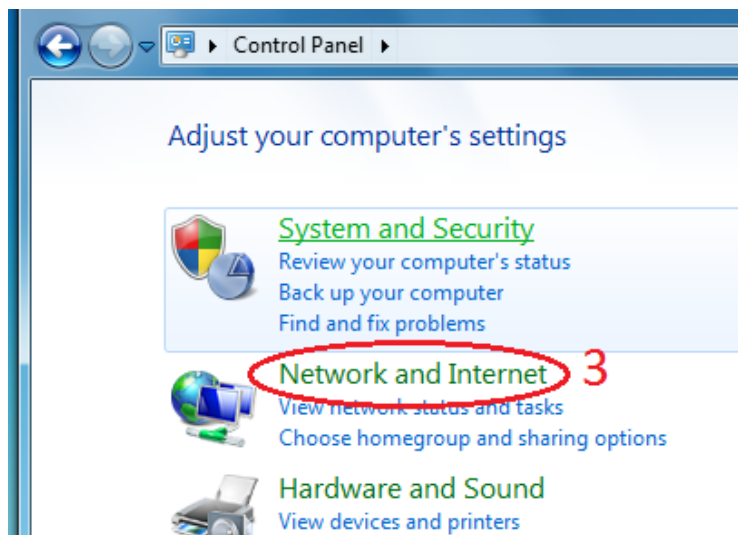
Control Panel

Adjust your computer's settings

System and Security
Review your computer's status
Back up your computer
Find and fix problems

Network and Internet
3
View network status and tasks
Choose homegroup and sharing options

Hardware and Sound
View devices and printers